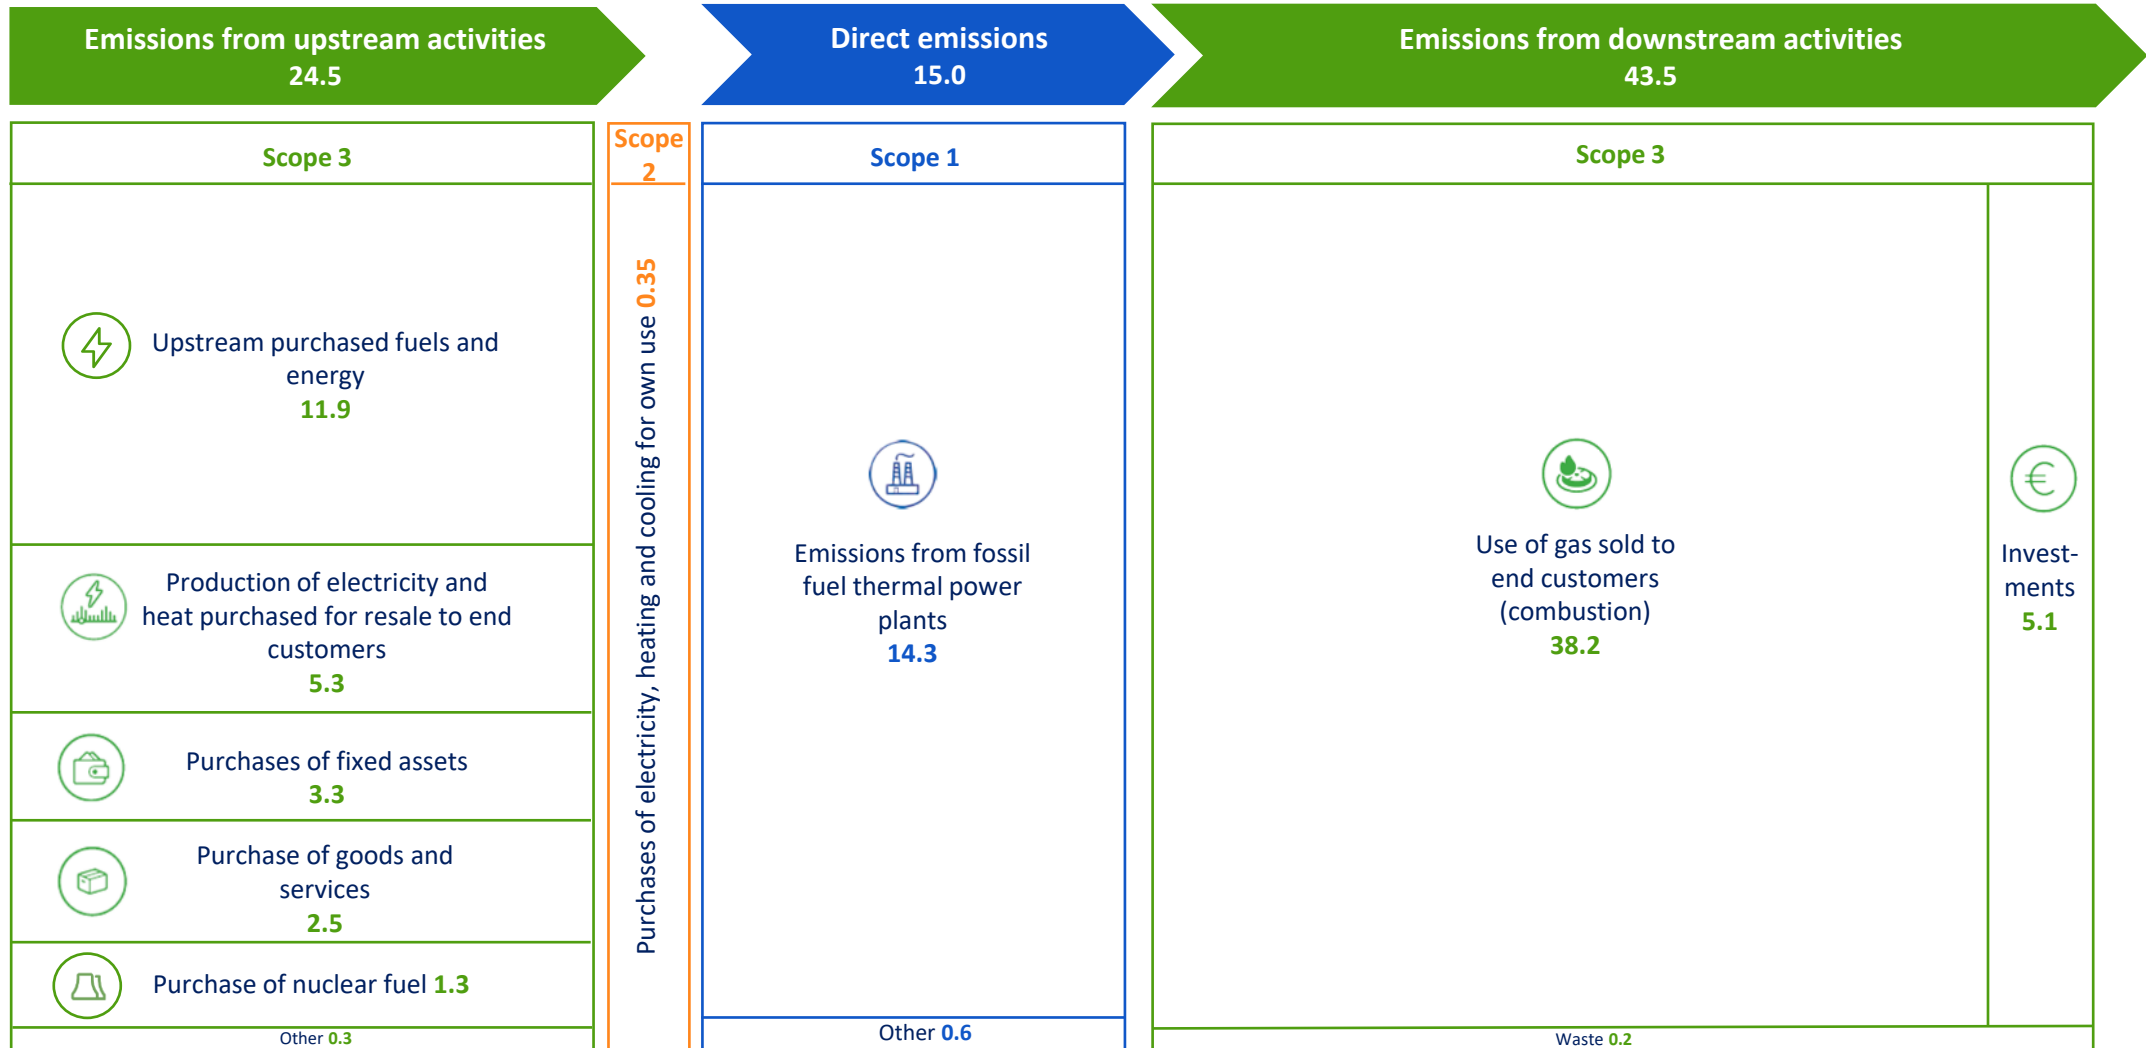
Emissions from upstream activities
24.5

Direct emissions
15.0

Emissions from downstream activities
43.5

Scope 3

Upstream purchased fuels and energy
11.9

Production of electricity and heat purchased for resale to end customers
5.3

Purchases of fixed assets
3.3

Purchase of goods and services
2.5

Purchase of nuclear fuel 1.3

Other 0.3

Scope 2

Purchases of electricity, heating and cooling for own use 0.35

Scope 1

Emissions from fossil fuel thermal power plants
14.3

Other 0.6

Scope 3

Use of gas sold to end customers (combustion)
38.2

Investments
5.1

Waste 0.2